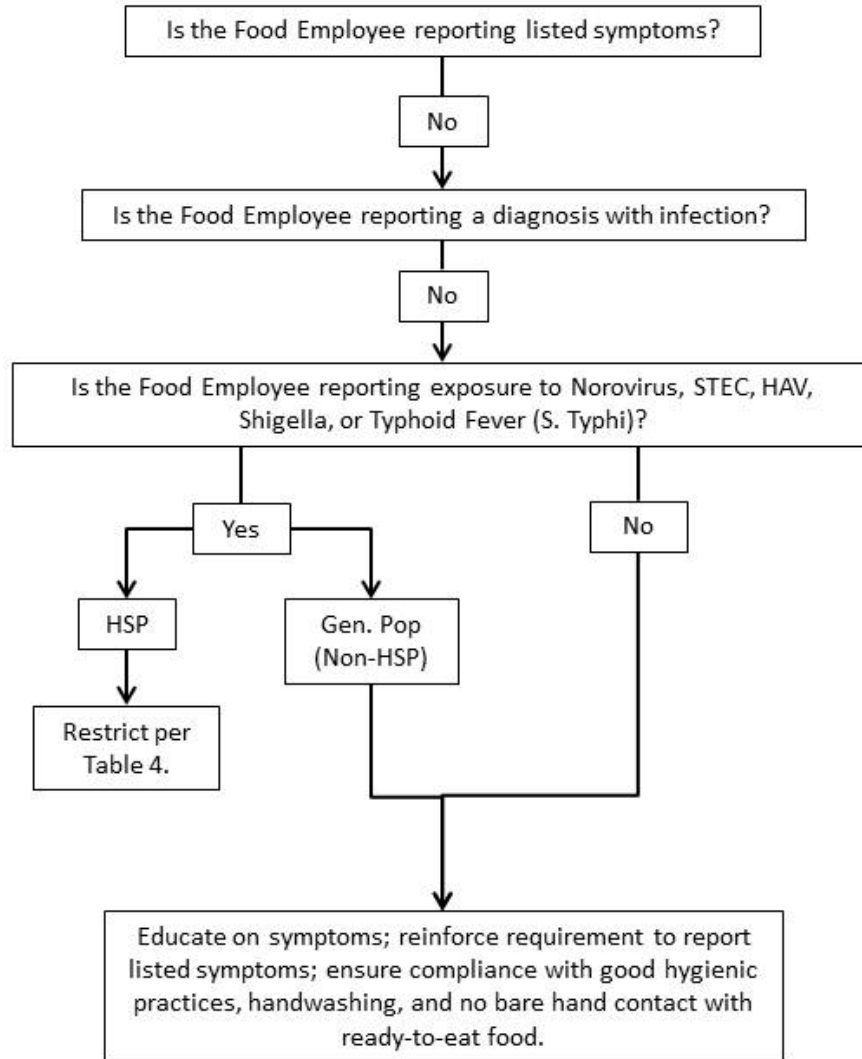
Is the Food Employee reporting listed symptoms?

No

Is the Food Employee reporting a diagnosis with infection?

No

Is the Food Employee reporting exposure to Norovirus, STEC, HAV, Shigella, or Typhoid Fever (S. Typhi)?

Yes

No

HSP

Gen. Pop (Non-HSP)

Restrict per Table 4.

Educate on symptoms; reinforce requirement to report listed symptoms; ensure compliance with good hygienic practices, handwashing, and no bare hand contact with ready-to-eat food.